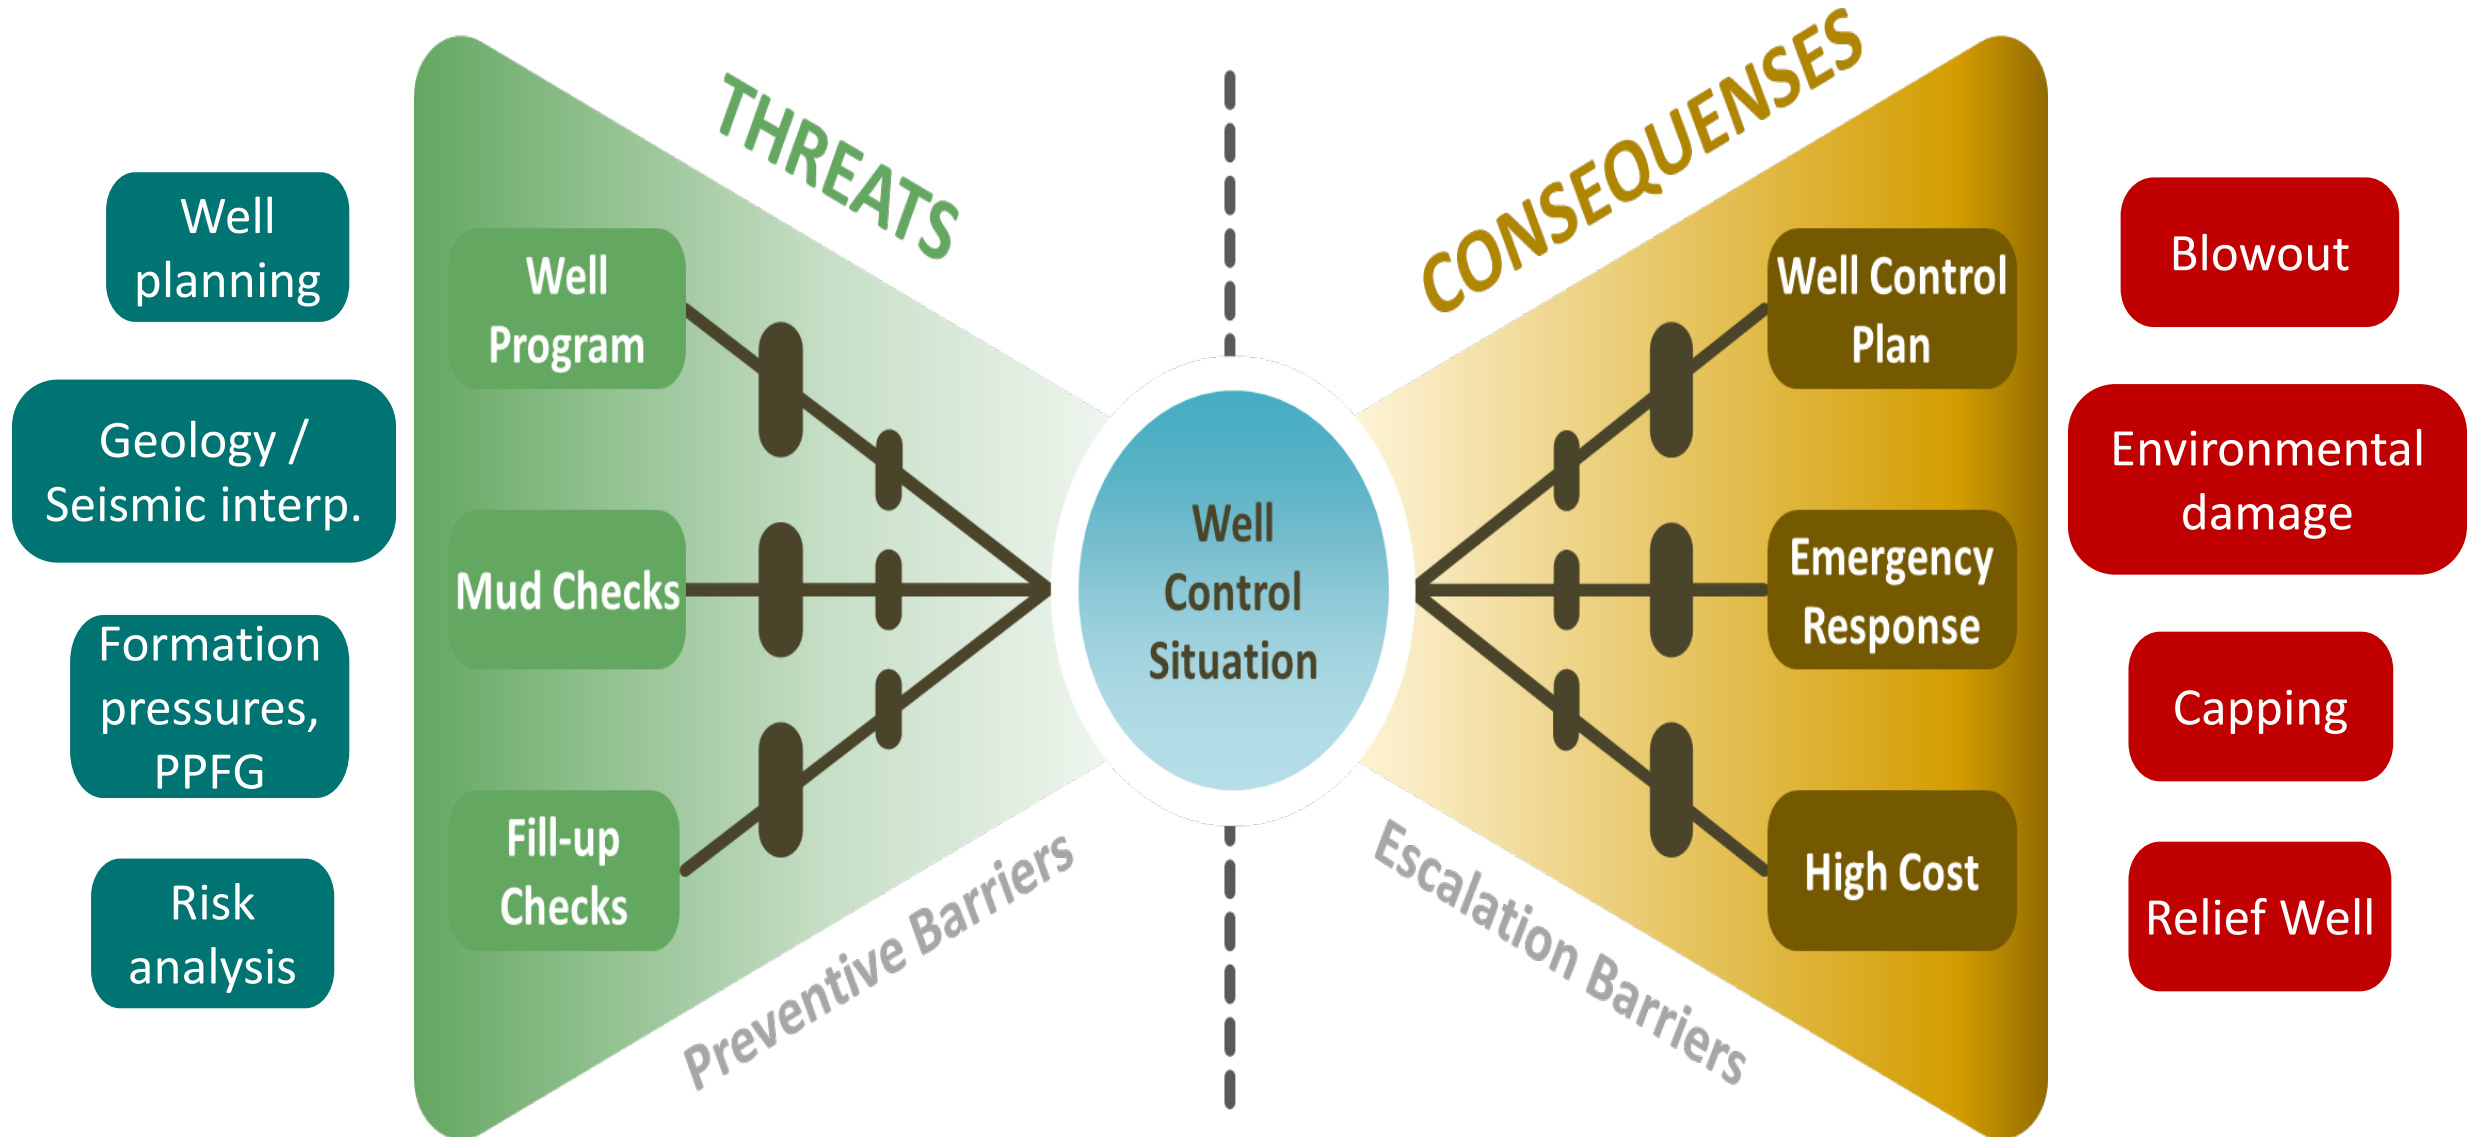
Well planning

Geology / Seismic interp.

Formation pressures, PPFG

Risk analysis

THREATS

Well Program

Mud Checks

Fill-up Checks

Preventive Barriers

Well Control Situation

CONSEQUENSES

Well Control Plan

Emergency Response

High Cost

Escalation Barriers

Blowout

Environmental damage

Capping

Relief Well